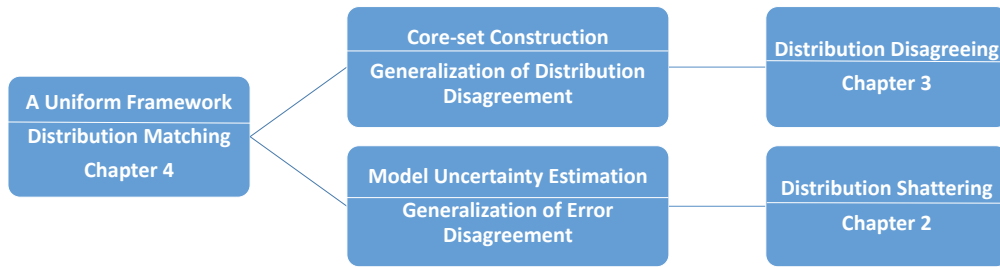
A Uniform Framework
Distribution Matching
Chapter 4

Core-set Construction
Generalization of Distribution Disagreement

Distribution Disagreeing
Chapter 3

Model Uncertainty Estimation
Generalization of Error Disagreement

Distribution Shattering
Chapter 2